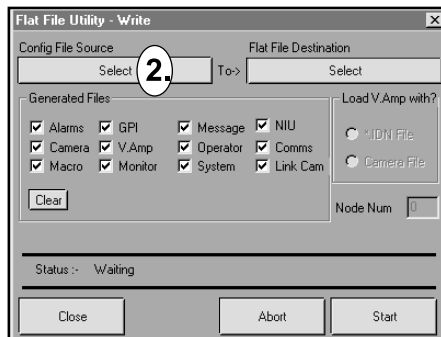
Flat File Utility - Write

Config File Source

Select

2.

To->

Flat File Destination

Select

Generated Files

Alarms
GPI
Message
NIU
Camera
V.Amp
Operator
Comms
Macro
Monitor
System
Link Cam

Clear

Load V.Amp with?

*.IDN File

Camera File

Node Num

0

Status :- Waiting

Close

Abort

Start